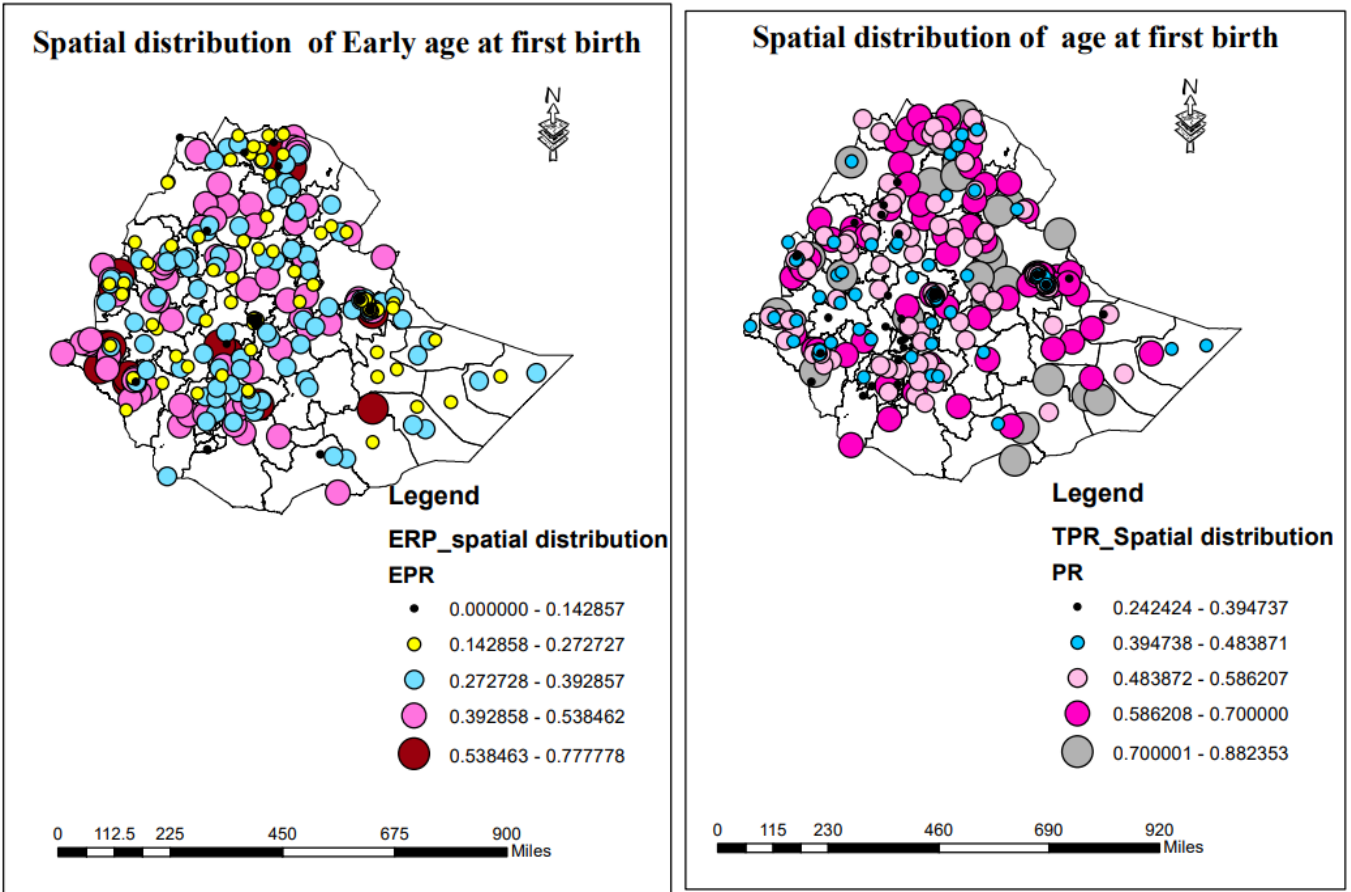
Spatial distribution of Early age at first birth

N

Legend

ERP_spatial distribution

EPR

0.000000 - 0.142857

0.142858 - 0.272727

0.272728 - 0.392857

0.392858 - 0.538462

0.538463 - 0.777778

0 112.5 225 450 675 900 Miles

Spatial distribution of age at first birth

N

Legend

TPR_Spatial distribution

PR

0.242424 - 0.394737

0.394738 - 0.483871

0.483872 - 0.586207

0.586208 - 0.700000

0.700001 - 0.882353

0 115 230 460 690 920 Miles